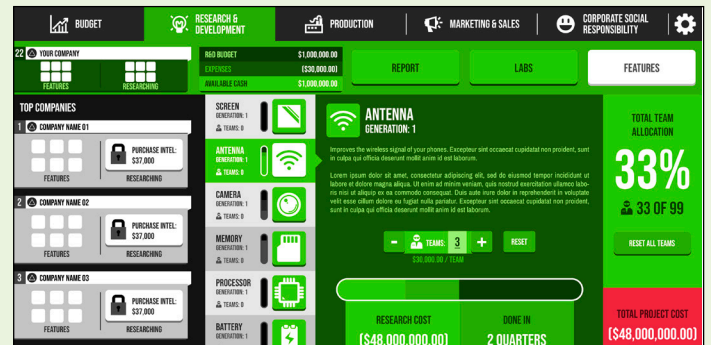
BUDGET
RESEARCH & DEVELOPMENT
PRODUCTION
MARKETING & SALES
CORPORATE SOCIAL RESPONSIBILITY

22 YOUR COMPANY
FEATURES
RESEARCHING

R&D BUDGET $1,000,000.00
EXPENSES ($30,000.00)
AVAILABLE CASH $1,000,000.00

REPORT
LABS
FEATURES

TOP COMPANIES
1 COMPANY NAME 01
PURCHASE INTEL: $37,000
FEATURES
RESEARCHING
2 COMPANY NAME 02
PURCHASE INTEL: $37,000
FEATURES
RESEARCHING
3 COMPANY NAME 03
PURCHASE INTEL: $37,000
FEATURES
RESEARCHING

SCREEN GENERATION: 1 TEAMS: 0
ANTENNA GENERATION: 1 TEAMS: 0
CAMERA GENERATION: 1 TEAMS: 0
MEMORY GENERATION: 1 TEAMS: 0
PROCESSOR GENERATION: 1 TEAMS: 0
BATTERY GENERATION: 1

ANTENNA
GENERATION: 1

Improves the wireless signal of your phones. Excepteur sint occaecat cupidatat non proident, sunt in culpa qui officia deserunt mollit anim id est laborum.

Lorem ipsum dolor sit amet, consectetur adipiscing elit, sed do eiusmod tempor incididunt ut labore et dolore magna aliqua. Ut enim ad minim veniam, quis nostrud exercitation ullamco laboris nisi ut aliquip ex ea commodo consequat. Duis aute irure dolor in reprehenderit in voluptate velit esse cillum dolore eu fugiat nulla pariatur. Excepteur sint occaecat cupidatat non proident, sunt in culpa qui officia deserunt mollit anim id est laborum.

- TEAMS: 3 +
$30,000.00 / TEAM
RESET

RESEARCH COST
($48,000,000.00)
DONE IN
2 QUARTERS

TOTAL TEAM ALLOCATION
33%
33 OF 99
RESET ALL TEAMS

TOTAL PROJECT COST
($48,000,000.00)